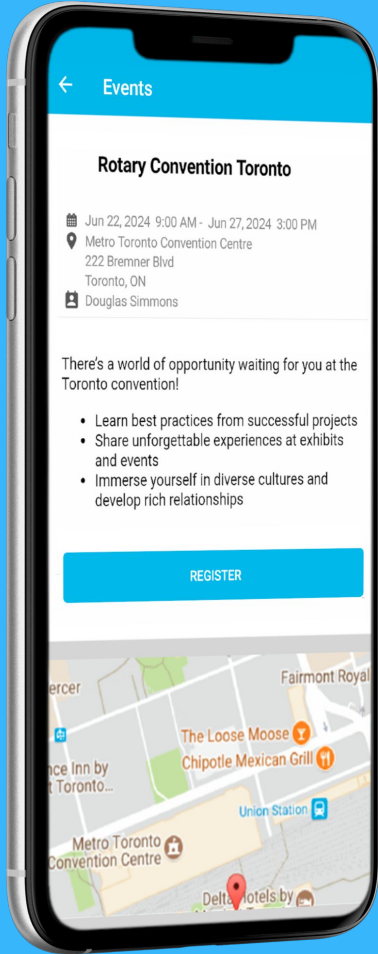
Events

Rotary Convention Toronto

Jun 22, 2024 9:00 AM - Jun 27, 2024 3:00 PM
Metro Toronto Convention Centre
222 Bremner Blvd
Toronto, ON
Douglas Simmons

There's a world of opportunity waiting for you at the Toronto convention!

- Learn best practices from successful projects
- Share unforgettable experiences at exhibits and events
- Immerse yourself in diverse cultures and develop rich relationships

REGISTER

ercer
Fairmont Royal
The Loose Moose
Chipotle Mexican Grill
nce Inn by
t Toronto...
Union Station
Metro Toronto
Convention Centre
Delta Hotels by